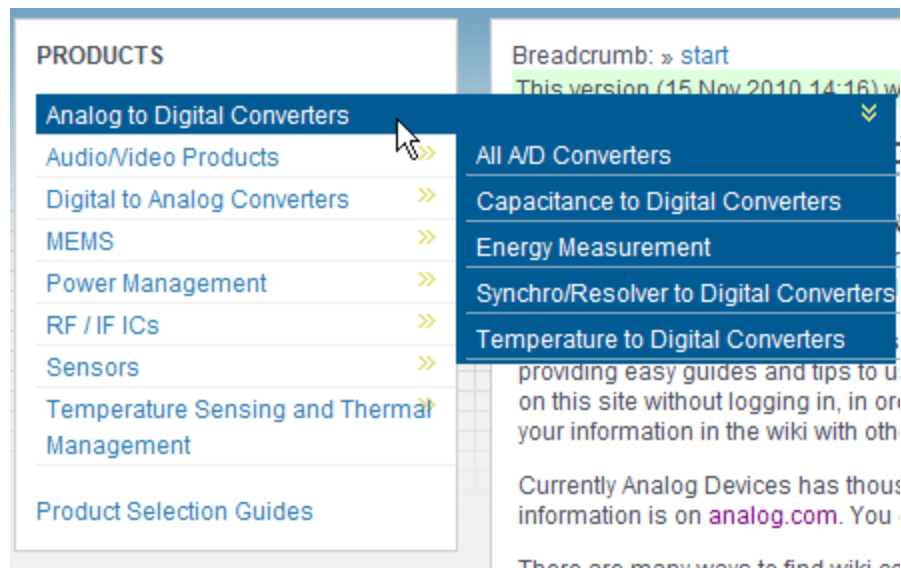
PRODUCTS

Analog to Digital Converters

Audio/Video Products

Digital to Analog Converters

MEMS

Power Management

RF / IF ICs

Sensors

Temperature Sensing and Thermal Management

Product Selection Guides

All A/D Converters

Capacitance to Digital Converters

Energy Measurement

Synchro/Resolver to Digital Converters

Temperature to Digital Converters

Breadcrumb: » start

This version (15 Nov 2010 14:16) w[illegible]

providing easy guides and tips to u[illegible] on this site without logging in, in or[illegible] your information in the wiki with oth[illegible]

Currently Analog Devices has thous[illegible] information is on analog.com. You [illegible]

There are many ways to find wiki c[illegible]